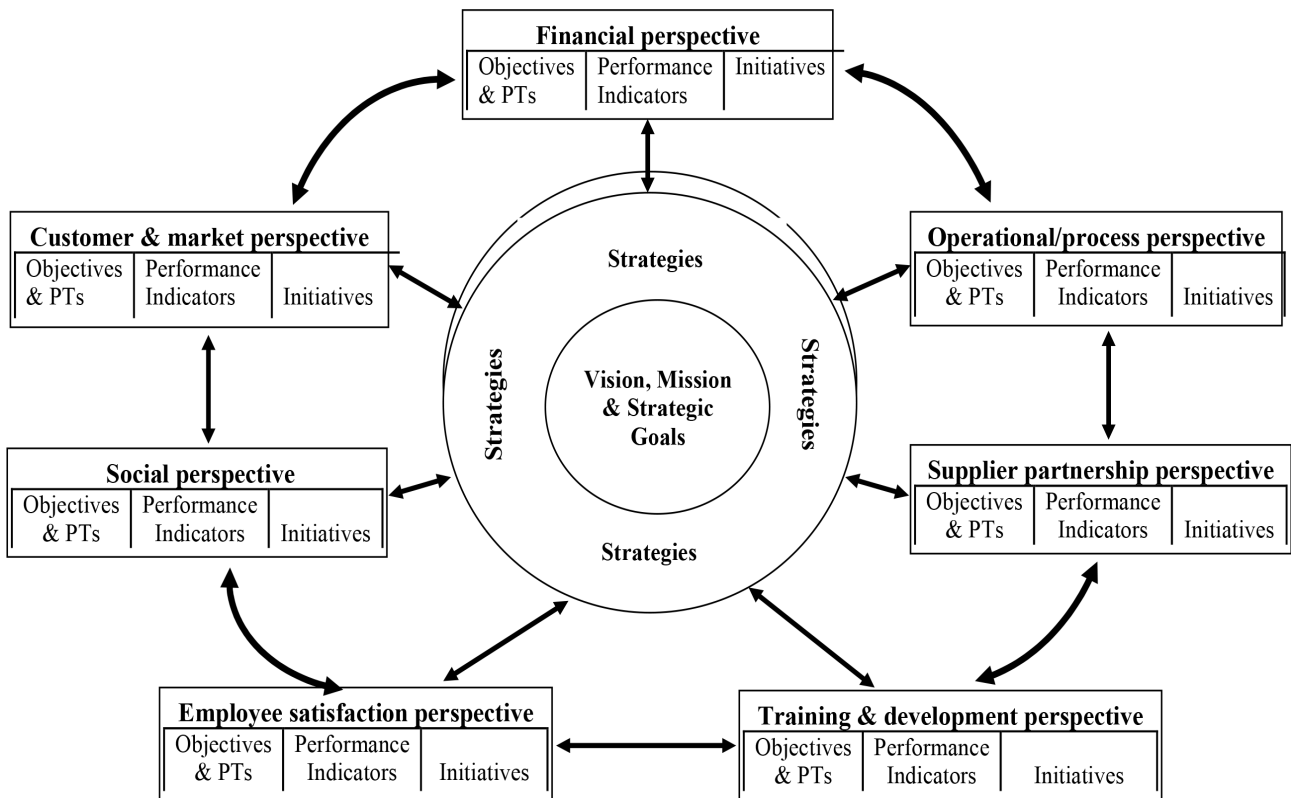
Financial perspective

| Objectives & PTs | Performance Indicators | Initiatives |
|---|---|---|

Customer & market perspective

| Objectives & PTs | Performance Indicators | Initiatives |
|---|---|---|

Operational/process perspective

| Objectives & PTs | Performance Indicators | Initiatives |
|---|---|---|

Strategies

Strategies

Vision, Mission & Strategic Goals

Strategies

Social perspective

| Objectives & PTs | Performance Indicators | Initiatives |
|---|---|---|

Supplier partnership perspective

| Objectives & PTs | Performance Indicators | Initiatives |
|---|---|---|

Strategies

Employee satisfaction perspective

| Objectives & PTs | Performance Indicators | Initiatives |
|---|---|---|

Training & development perspective

| Objectives & PTs | Performance Indicators | Initiatives |
|---|---|---|